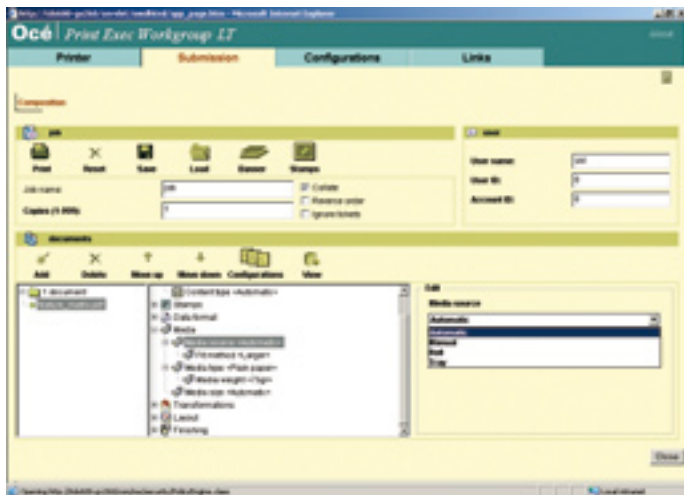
Océ | Print Exec Workgroup LT

Printer
Submission
Configurations
Links

Composition

Job

Print
Reset
Save
Load
Banner
Stamps

Job name
Copies (1-999)

Collate
Reverse order
Ignore tickets

User

User name:
User ID:
Account ID:

documents

Add
Delete
Move up
Move down
Configurations
View

1 document

ContentType <Automatic>
Stamps
Data format
Media
Media source <Automatic>
Fit method <Larger>
Media type <Plain paper>
Media weight <75g>
Media size <Automatic>
Transformations
Layout
Finishing

Edit

Media source

Automatic
Automatic
Manual
Roll
Tray

Close

Local intranet